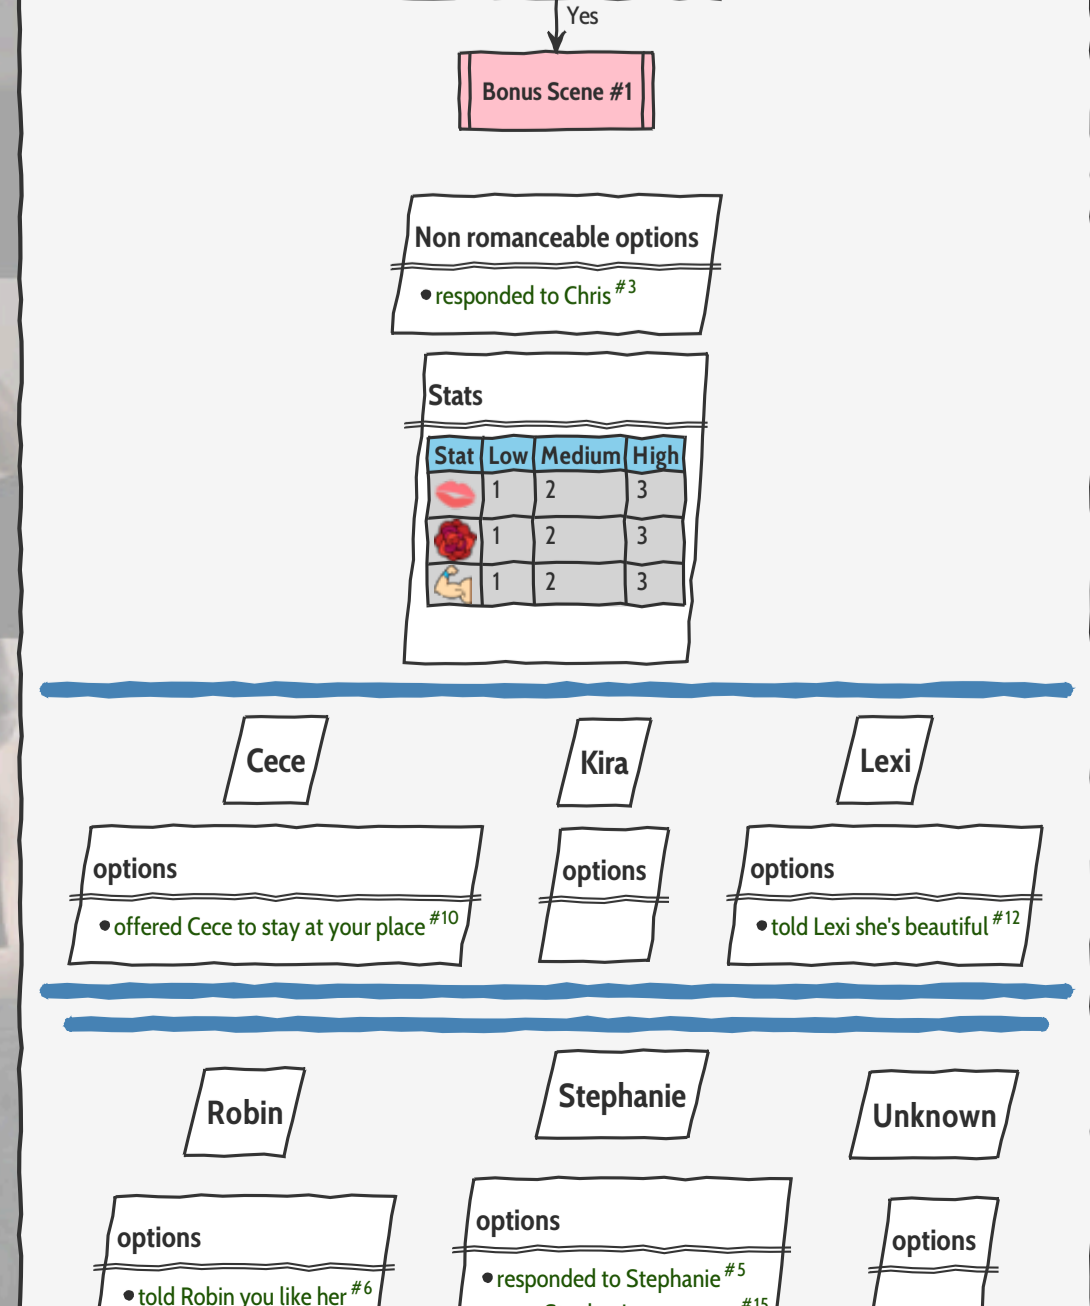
Yes

Bonus Scene #1

Non romanceable options

- responded to Chris $^{\#3}$

Stats

| Stat | Low | Medium | High |
|---|---|---|---|
| | 1 | 2 | 3 |
| | 1 | 2 | 3 |
| | 1 | 2 | 3 |

Cece

options

- offered Cece to stay at your place $^{\#10}$

Kira

options

Lexi

options

- told Lexi she's beautiful $^{\#12}$

Robin

options

- told Robin you like her $^{\#6}$

Stephanie

options

- responded to Stephanie $^{\#5}$

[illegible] $^{\#15}$

Unknown

options